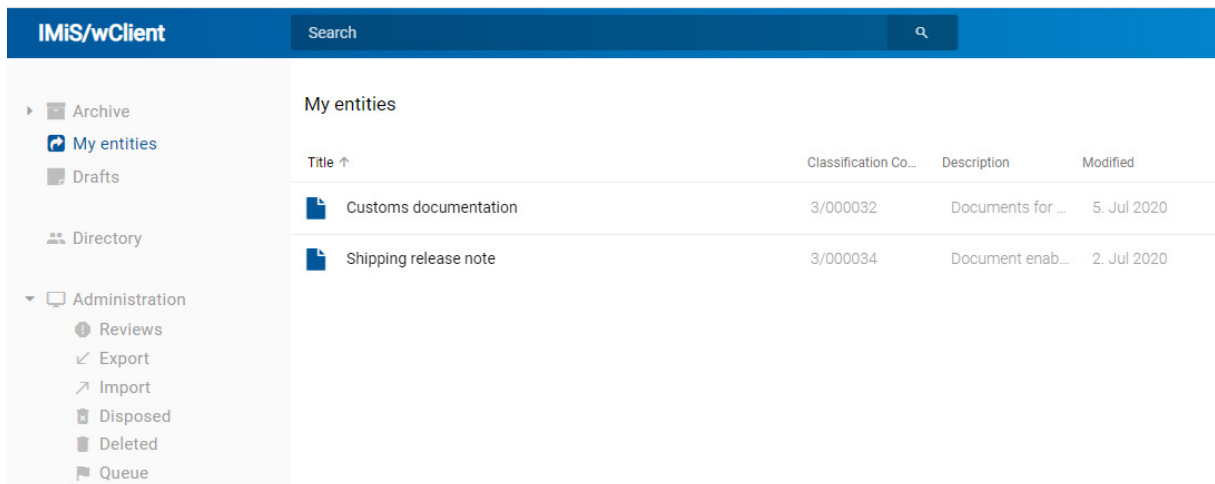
IMiS/wClient

Search

Archive
My entities
Drafts

Directory

Administration
Reviews
Export
Import
Disposed
Deleted
Queue

My entities

| Title ↑ | Classification Co... | Description | Modified |
|---|---|---|---|
| Customs documentation | 3/000032 | Documents for ... | 5. Jul 2020 |
| Shipping release note | 3/000034 | Document enab... | 2. Jul 2020 |